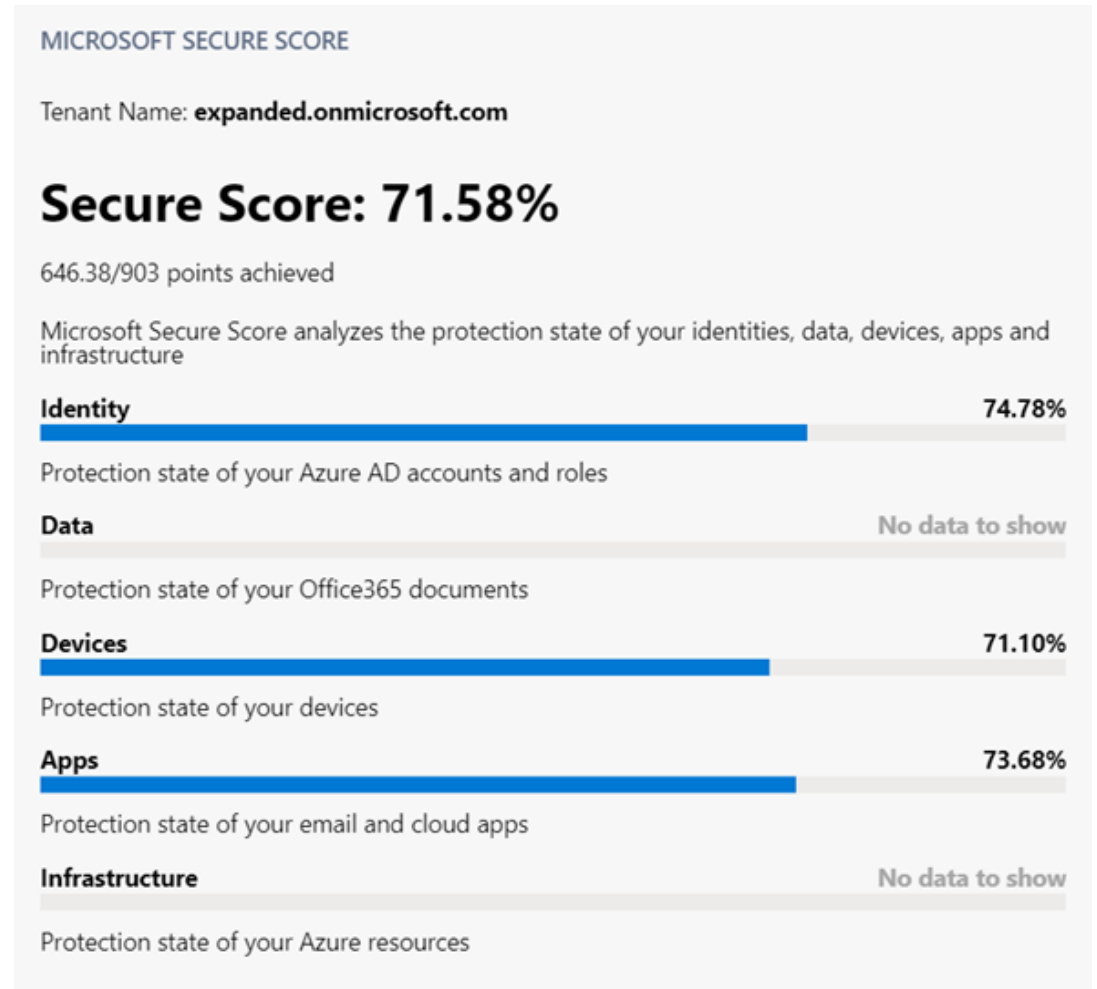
MICROSOFT SECURE SCORE

Tenant Name: expanded.onmicrosoft.com

Secure Score: 71.58%

646.38/903 points achieved

Microsoft Secure Score analyzes the protection state of your identities, data, devices, apps and infrastructure

Identity 74.78%

Protection state of your Azure AD accounts and roles

Data No data to show

Protection state of your Office365 documents

Devices 71.10%

Protection state of your devices

Apps 73.68%

Protection state of your email and cloud apps

Infrastructure No data to show

Protection state of your Azure resources